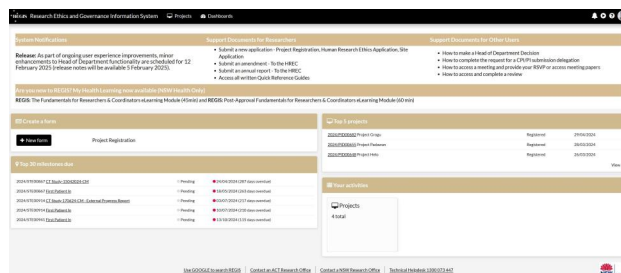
REGIS Research Ethics and Governance Information System Projects Dashboards

System Notifications

Release: As part of ongoing user experience improvements, minor enhancements to Head of Department functionality are scheduled for 12 February 2025 (release notes will be available 5 February 2025).

Support Documents for Researchers

- Submit a new application - Project Registration, Human Research Ethics Application, Site Application
- Submit an amendment - To the HREC
- Submit an annual report - To the HREC
- Access all written Quick Reference Guides

Support Documents for Other Users

- How to make a Head of Department Decision
- How to complete the request for a CPI/PI submission delegation
- How to access a meeting and provide your RSVP or access meeting papers
- How to access and complete a review

Are you new to REGIS? My Health Learning now available (NSW Health Only)

REGIS: The Fundamentals for Researchers & Coordinators eLearning Module (45min) and REGIS: Post-Approval Fundamentals for Researchers & Coordinators eLearning Module (60 min)

Create a form

+ New form Project Registration

Top 30 milestones due

| | | | |
|---|---|---|---|
| 2024/ETH00867 CT Study 1/04/2024 CM | Pending | 04/04/2024 (287 days overdue) | |
| 2024/ETH00867 First Patient In | Pending | 18/05/2024 (263 days overdue) | |
| 2024/STE00914 CT Study 1/04/24 CM - External Progress Report | Pending | 03/07/2024 (217 days overdue) | |
| 2024/ETH00914 First Patient In | Pending | 03/07/2024 (218 days overdue) | |
| 2024/ETH00945 First Patient In | Pending | 13/08/2024 (175 days overdue) | |

Top 5 projects

| | | |
|---|---|---|
| 2024/PID00680 Project Grogu | Registered | 29/04/2024 |
| 2024/PID00655 Project Padawan | Registered | 28/03/2024 |
| 2024/PID00608 Project Holo | Registered | 26/03/2024 |

View

Your activities

Projects
4 total

Use GOOGLE to search REGIS | Contact an ACT Research Office | Contact a NSW Research Office | Technical Helpdesk 1300 073 447